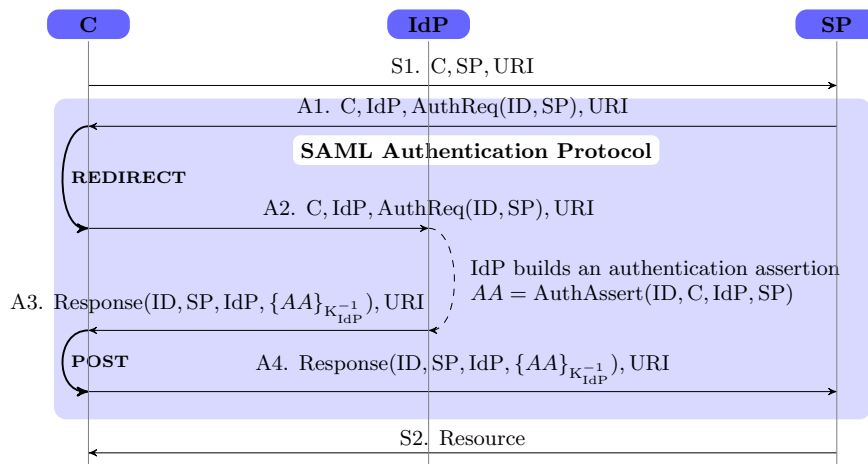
C

IdP

SP

S1. $\mathrm{C}, \mathrm{SP}, \mathrm{URI}$

A1. $\mathrm{C}, \mathrm{IdP}, \mathrm{AuthReq}(\mathrm{ID}, \mathrm{SP}), \mathrm{URI}$

SAML Authentication Protocol

REDIRECT

A2. $\mathrm{C}, \mathrm{IdP}, \mathrm{AuthReq}(\mathrm{ID}, \mathrm{SP}), \mathrm{URI}$

IdP builds an authentication assertion
$AA = \mathrm{AuthAssert}(\mathrm{ID}, \mathrm{C}, \mathrm{IdP}, \mathrm{SP})$

A3. $\mathrm{Response}(\mathrm{ID}, \mathrm{SP}, \mathrm{IdP}, \{AA\}_{\mathrm{K}_{\mathrm{IdP}}^{-1}}), \mathrm{URI}$

POST

A4. $\mathrm{Response}(\mathrm{ID}, \mathrm{SP}, \mathrm{IdP}, \{AA\}_{\mathrm{K}_{\mathrm{IdP}}^{-1}}), \mathrm{URI}$

S2. Resource